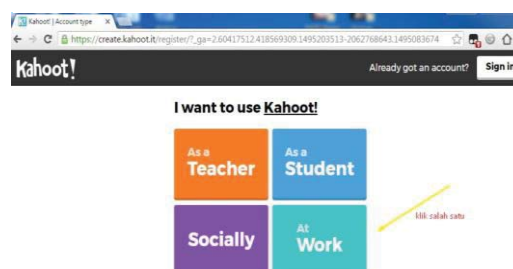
Kahoot! | Account type ×

https://create.kahoot.it/register/?_ga=2.60417512.418569309.1495203513-2062768643.1495083674

Kahoot!

Already got an account?

Sign in

I want to use Kahoot!

As a
Teacher

As a
Student

Socially

At
Work

klik salah satu